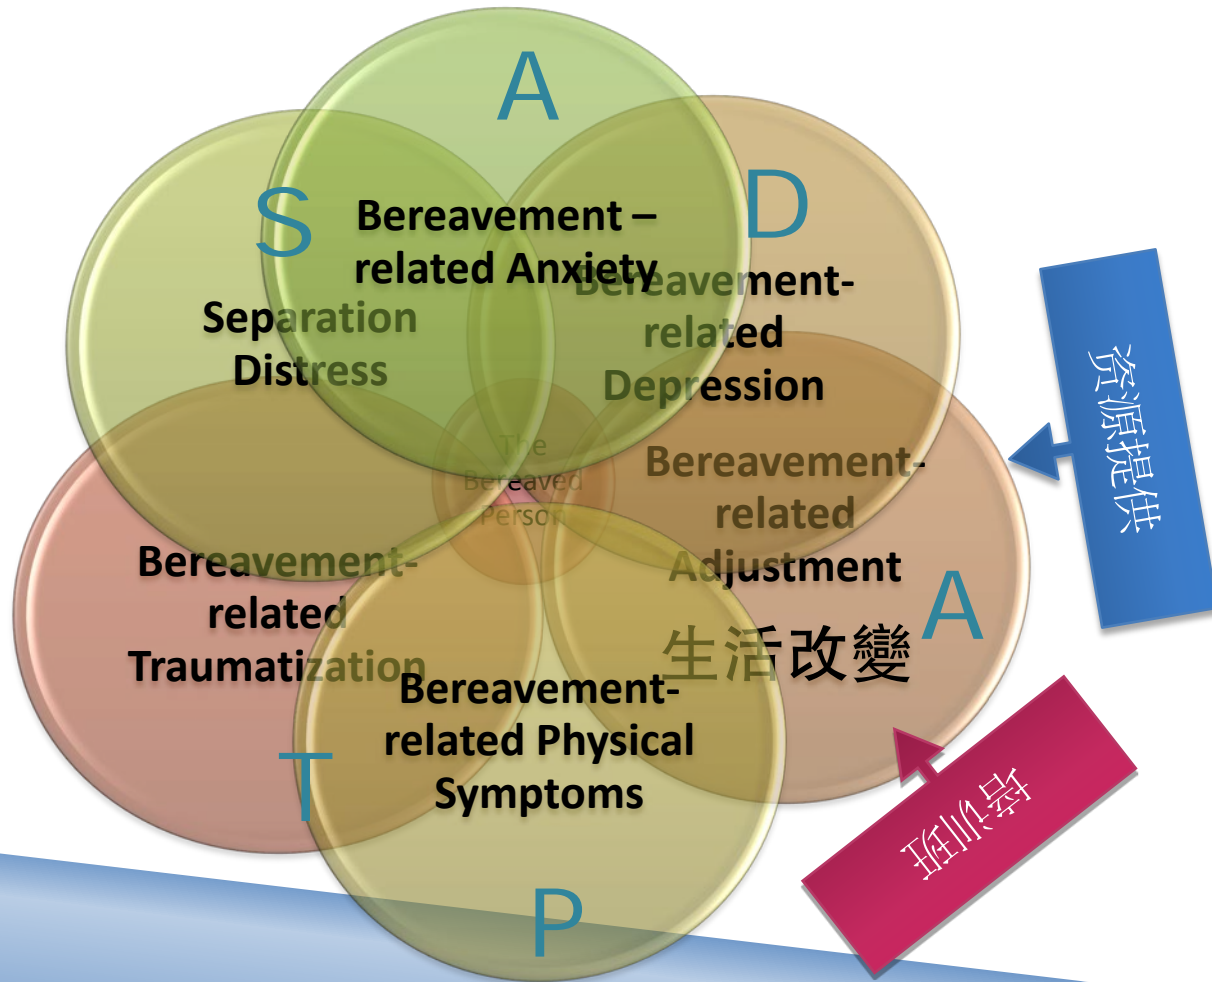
A

Bereavement – related Anxiety

S

Separation Distress

D

Bereavement-related Depression

The Bereaved Person

Bereavement-related Adjustment

A

生活改變

Bereavement-related Traumatization

Bereavement-related Physical Symptoms

T

P

资源提供

资训班